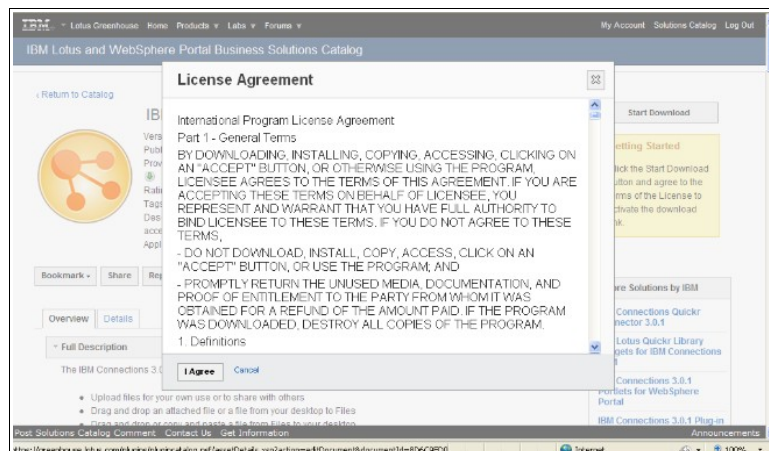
IBM Lotus Greenhouse Home Products ▾ Labs ▾ Forums ▾ My Account Solutions Catalog Log Out

IBM Lotus and WebSphere Portal Business Solutions Catalog

‹ Return to Catalog

IBM

Vers
Publ
Prov
Ratin
Tags
Des
acco
Appl

Bookmark ▾ Share Rep

Overview Details

Full Description

The IBM Connections 3.0

• Upload files for your own use or to share with others
• Drag and drop an attached file or a file from your desktop to Files
• Drag and drop or copy and paste a file from Files to your desktop

License Agreement

International Program License Agreement

Part 1 - General Terms

BY DOWNLOADING, INSTALLING, COPYING, ACCESSING, CLICKING ON AN "ACCEPT" BUTTON, OR OTHERWISE USING THE PROGRAM, LICENSEE AGREES TO THE TERMS OF THIS AGREEMENT. IF YOU ARE ACCEPTING THESE TERMS ON BEHALF OF LICENSEE, YOU REPRESENT AND WARRANT THAT YOU HAVE FULL AUTHORITY TO BIND LICENSEE TO THESE TERMS. IF YOU DO NOT AGREE TO THESE TERMS,

- DO NOT DOWNLOAD, INSTALL, COPY, ACCESS, CLICK ON AN "ACCEPT" BUTTON, OR USE THE PROGRAM; AND

- PROMPTLY RETURN THE UNUSED MEDIA, DOCUMENTATION, AND PROOF OF ENTITLEMENT TO THE PARTY FROM WHOM IT WAS OBTAINED FOR A REFUND OF THE AMOUNT PAID. IF THE PROGRAM WAS DOWNLOADED, DESTROY ALL COPIES OF THE PROGRAM.

1. Definitions

I Agree Cancel

Start Download

etting Started

lick the Start Download utton and agree to the rms of the License to ctivate the download nk.

re Solutions by IBM

Connections Quickr nector 3.0.1

Lotus Quickr Library gets for IBM Connections

Connections 3.0.1 Portlets for WebSphere Portal

IBM Connections 3.0.1 Plug-in

Post Solutions Catalog Comment Contact Us Get Information Announcements

Internet 100%